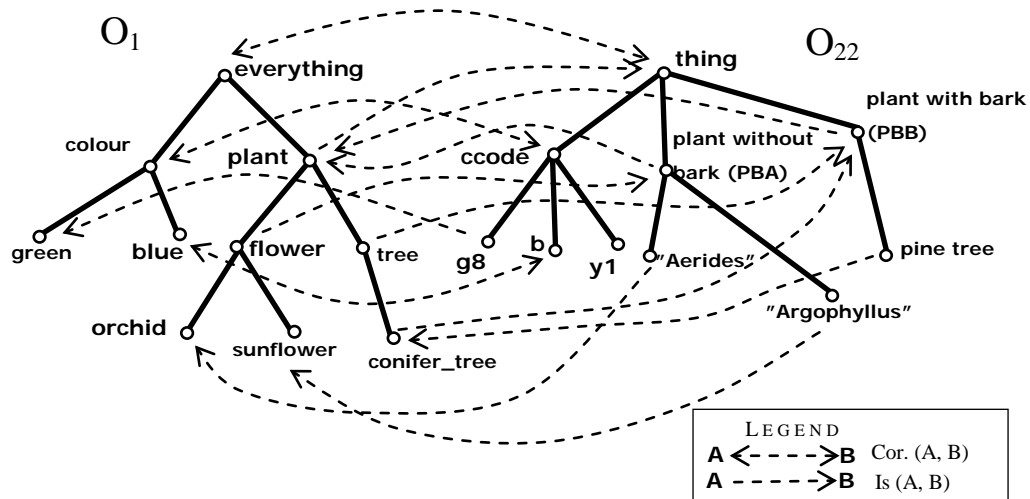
$O_1$

$O_{22}$

everything

thing

plant with bark (PBB)

colour

plant

ccode

plant without bark (PBA)

green

blue

flower

tree

g8

b

y1

"Aerides"

pine tree

orchid

sunflower

conifer_tree

"Argophyllus"

LEGEND

A B Cor. (A, B)

A B Is (A, B)